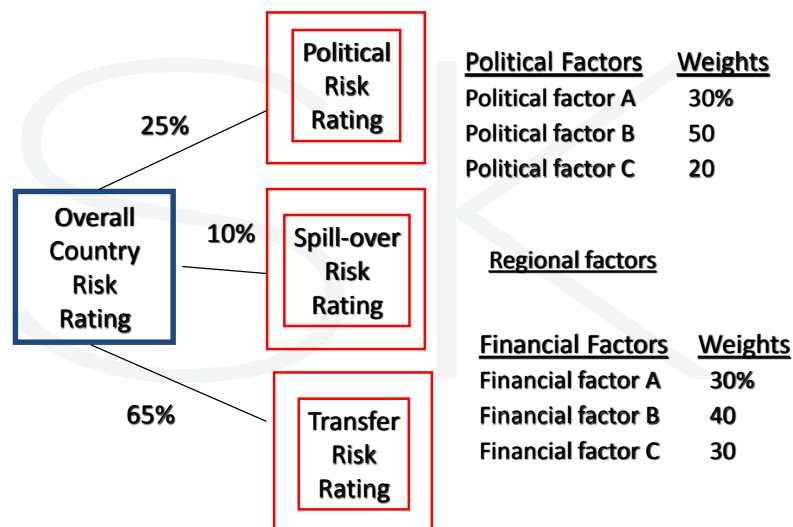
Overall Country Risk Rating

25%

Political Risk Rating

10%

Spill-over Risk Rating

65%

Transfer Risk Rating

| Political Factors | Weights |
|---|---|
| Political factor A | 30% |
| Political factor B | 50 |
| Political factor C | 20 |

Regional factors

| Financial Factors | Weights |
|---|---|
| Financial factor A | 30% |
| Financial factor B | 40 |
| Financial factor C | 30 |